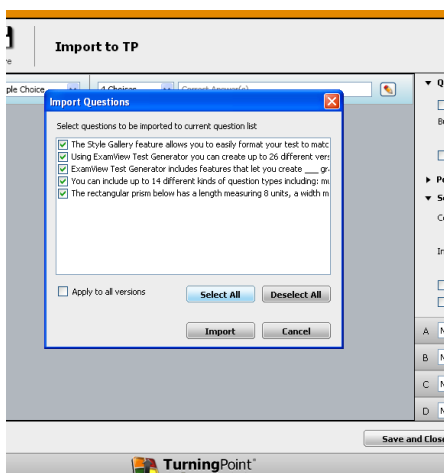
Import to TP

ple Choice

4 Choices

Correct Answer(s)

Import Questions

Select questions to be imported to current question list

The Style Gallery feature allows you to easily format your test to matc

Using ExamView Test Generator you can create up to 26 different vers

ExamView Test Generator includes features that let you create ___ gr

You can include up to 14 different kinds of question types including: m

The rectangular prism below has a length measuring 8 units, a width m

Apply to all versions

Select All

Deselect All

Import

Cancel

Q

Be

Po

Se

Co

In

A N

B N

C N

D N

Save and Close

TurningPoint®